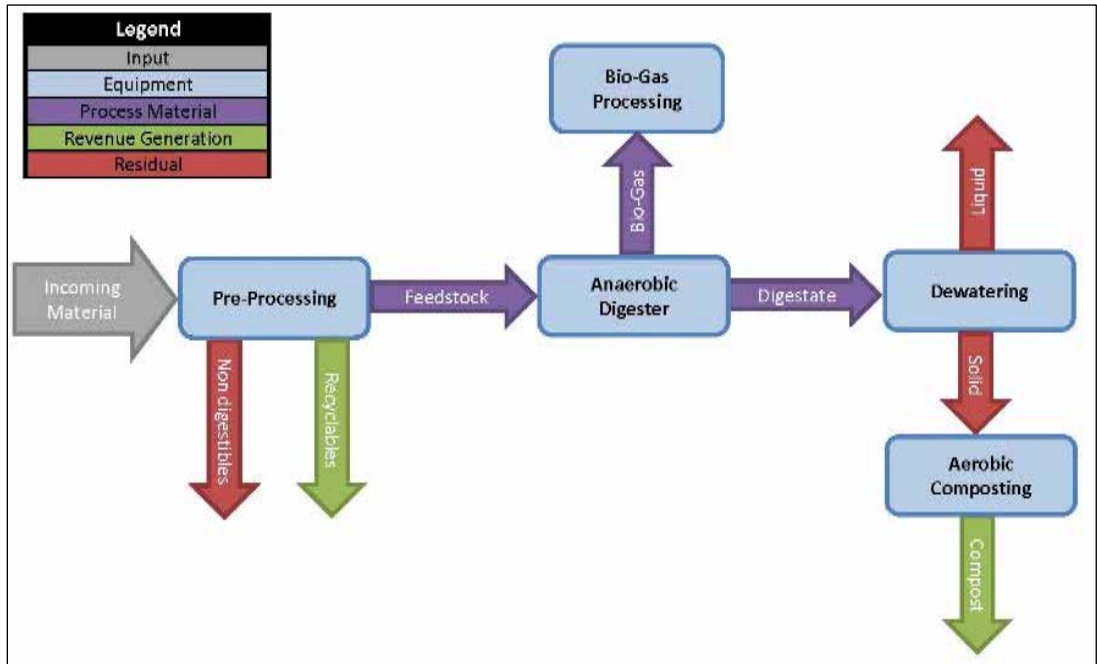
Legend
Input
Equipment
Process Material
Revenue Generation
Residual

Bio-Gas Processing

Bio-Gas

Liquid

Incoming Material

Pre-Processing

Feedstock

Anaerobic Digester

Digestate

Dewatering

Non digestibles

Recyclables

Solid

Aerobic Composting

Compost